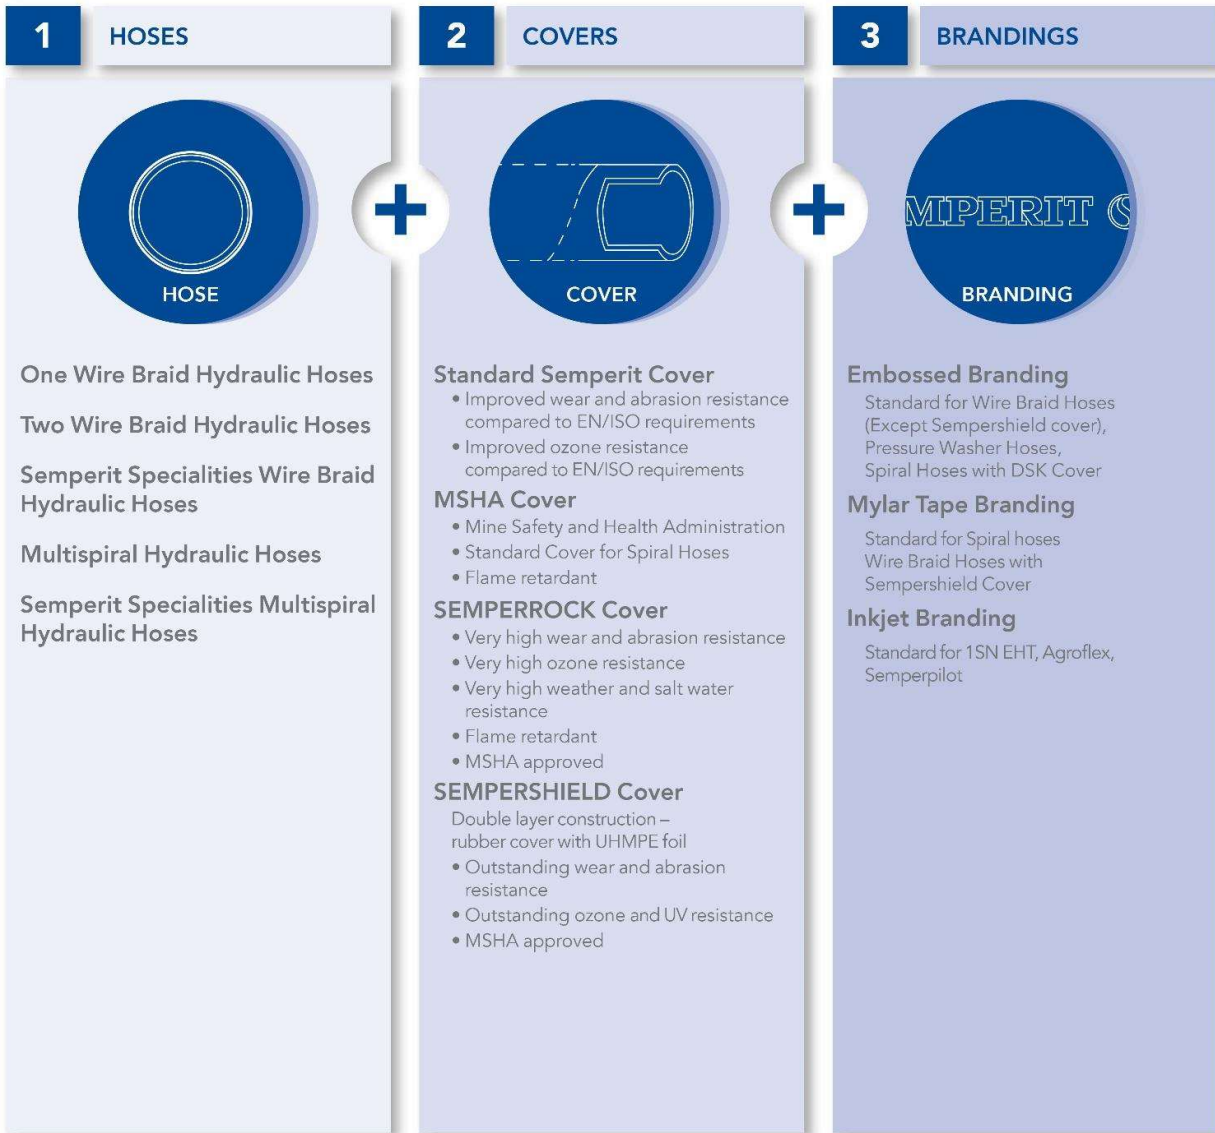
1 HOSES

HOSE

One Wire Braid Hydraulic Hoses

Two Wire Braid Hydraulic Hoses

Semperit Specialities Wire Braid Hydraulic Hoses

Multispiral Hydraulic Hoses

Semperit Specialities Multispiral Hydraulic Hoses

2 COVERS

COVER

Standard Semperit Cover
• Improved wear and abrasion resistance compared to EN/ISO requirements
• Improved ozone resistance compared to EN/ISO requirements

MSHA Cover
• Mine Safety and Health Administration
• Standard Cover for Spiral Hoses
• Flame retardant

SEMPERROCK Cover
• Very high wear and abrasion resistance
• Very high ozone resistance
• Very high weather and salt water resistance
• Flame retardant
• MSHA approved

SEMPERSHIELD Cover
Double layer construction – rubber cover with UHMPE foil
• Outstanding wear and abrasion resistance
• Outstanding ozone and UV resistance
• MSHA approved

3 BRANDINGS

MPERIT S

BRANDING

Embossed Branding
Standard for Wire Braid Hoses (Except Sempershield cover), Pressure Washer Hoses, Spiral Hoses with DSK Cover

Mylar Tape Branding
Standard for Spiral hoses Wire Braid Hoses with Sempershield Cover

Inkjet Branding
Standard for 1SN EHT, Agroflex, Semperpilot